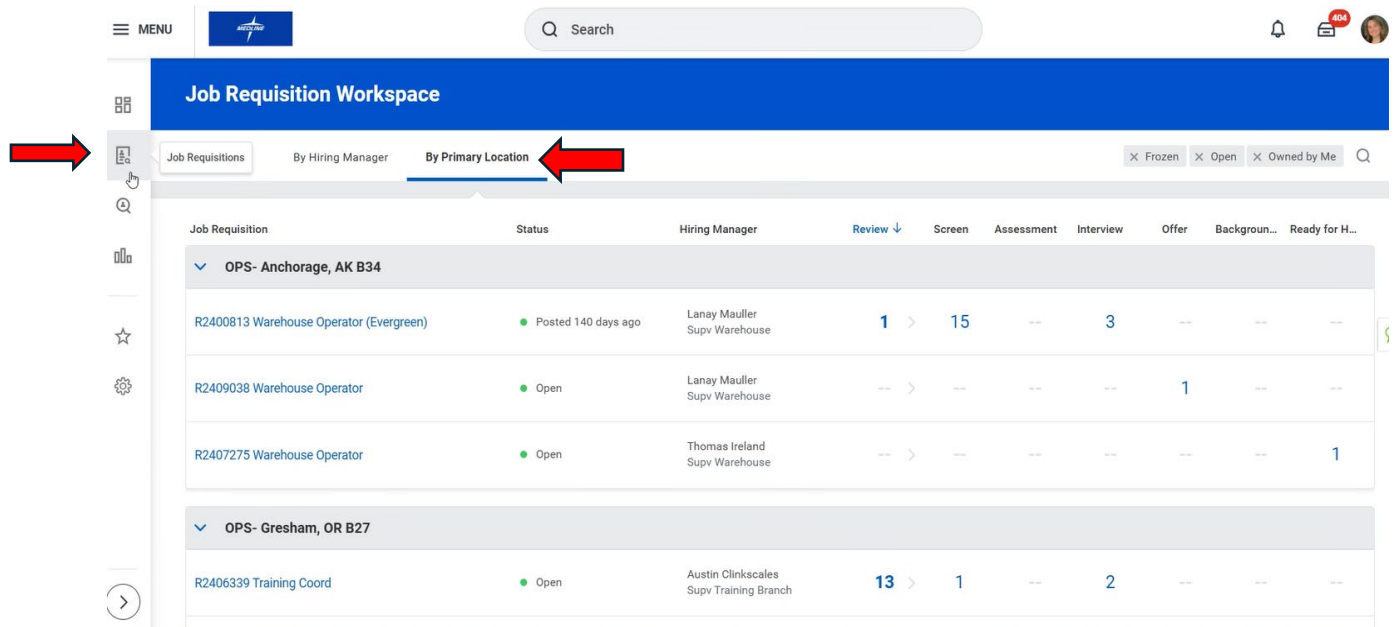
MENU

MEDLINE

Search

404

Job Requisition Workspace

Job Requisitions

By Hiring Manager

By Primary Location

× Frozen × Open × Owned by Me

| Job Requisition | Status | Hiring Manager | Review ↓ | Screen | Assessment | Interview | Offer | Backgroun... | Ready for H... |
|---|---|---|---|---|---|---|---|---|---|
| OPS- Anchorage, AK B34 | | | | | | | | | |
| R2400813 Warehouse Operator (Evergreen) | Posted 140 days ago | Lanay Mauller Supv Warehouse | 1 | 15 | -- | 3 | -- | -- | -- |
| R2409038 Warehouse Operator | Open | Lanay Mauller Supv Warehouse | -- | -- | -- | -- | 1 | -- | -- |
| R2407275 Warehouse Operator | Open | Thomas Ireland Supv Warehouse | -- | -- | -- | -- | -- | -- | 1 |
| OPS- Gresham, OR B27 | | | | | | | | | |
| R2406339 Training Coord | Open | Austin Clinkscales Supv Training Branch | 13 | 1 | -- | 2 | -- | -- | -- |